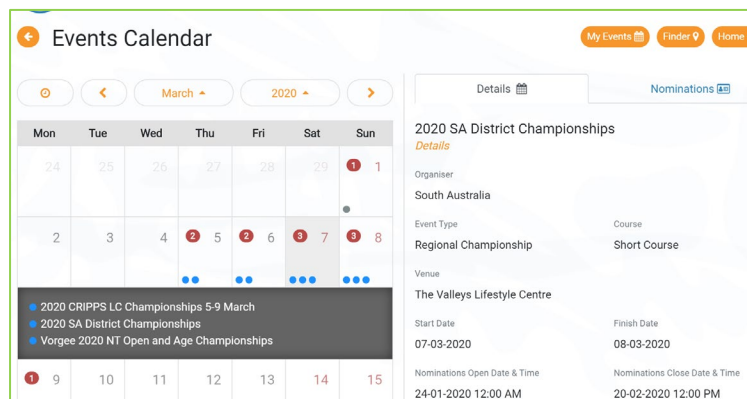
Events Calendar

My Events Finder Home

March 2020

| Mon | Tue | Wed | Thu | Fri | Sat | Sun |
|---|---|---|---|---|---|---|
| 24 | 25 | 26 | 27 | 28 | 29 | 1 1 |
| 2 | 3 | 4 | 2 5 | 2 6 | 3 7 | 3 8 |

2020 CRIPPS LC Championships 5-9 March
2020 SA District Championships
Vorgee 2020 NT Open and Age Championships

| 1 9 | 10 | 11 | 12 | 13 | 14 | 15 |
|---|---|---|---|---|---|---|

Details

Nominations

2020 SA District Championships
Details

Organiser
South Australia

Event Type
Regional Championship

Course
Short Course

Venue
The Valleys Lifestyle Centre

Start Date
07-03-2020

Finish Date
08-03-2020

Nominations Open Date & Time
24-01-2020 12:00 AM

Nominations Close Date & Time
20-02-2020 12:00 PM